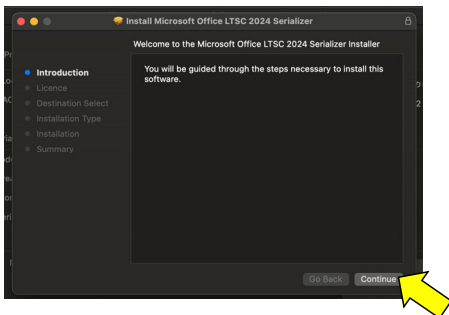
Install Microsoft Office LTSC 2024 Serializer

Welcome to the Microsoft Office LTSC 2024 Serializer Installer

Introduction
Licence
Destination Select
Installation Type
Installation
Summary

You will be guided through the steps necessary to install this software.

Go Back
Continue